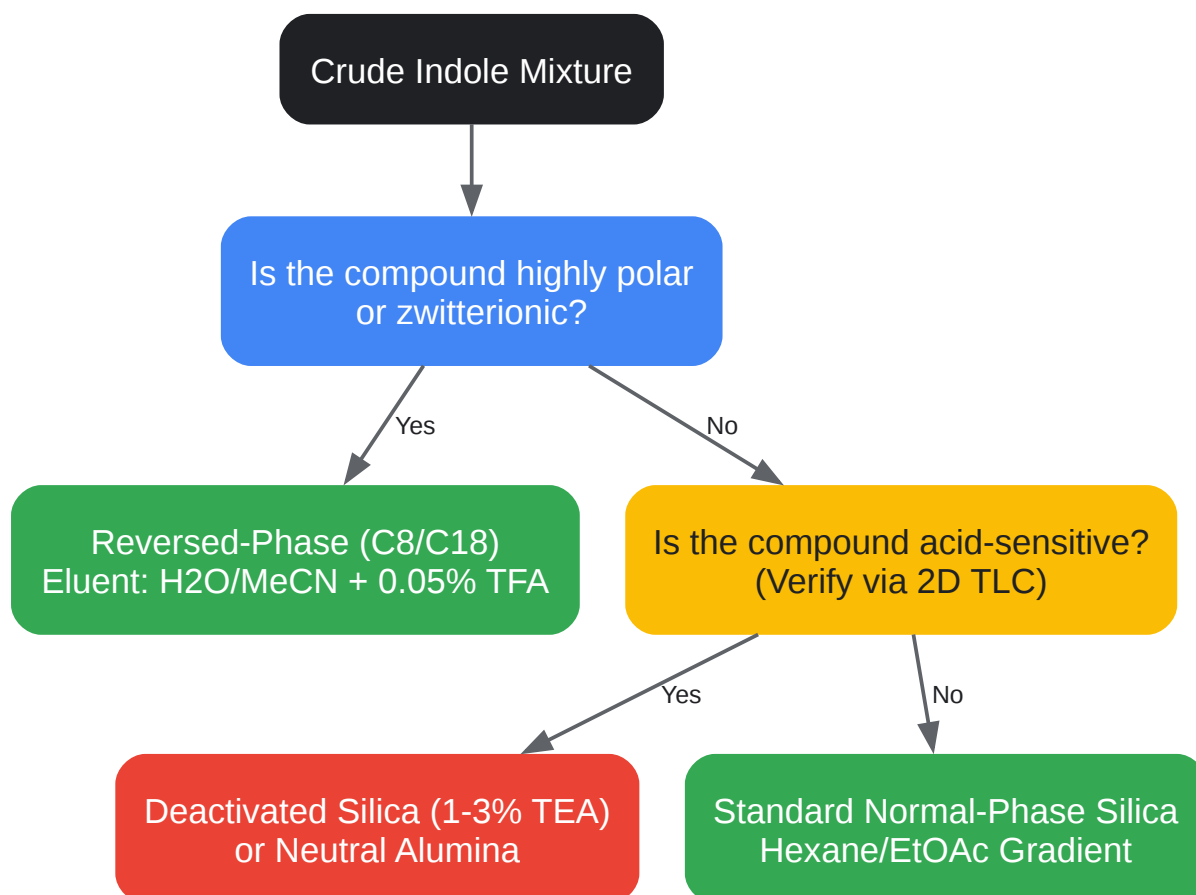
Crude Indole Mixture

Is the compound highly polar or zwitterionic?

Yes

No

Reversed-Phase (C8/C18)
Eluent: H2O/MeCN + 0.05% TFA

Is the compound acid-sensitive? (Verify via 2D TLC)

Yes

No

Deactivated Silica (1-3% TEA) or Neutral Alumina

Standard Normal-Phase Silica
Hexane/EtOAc Gradient